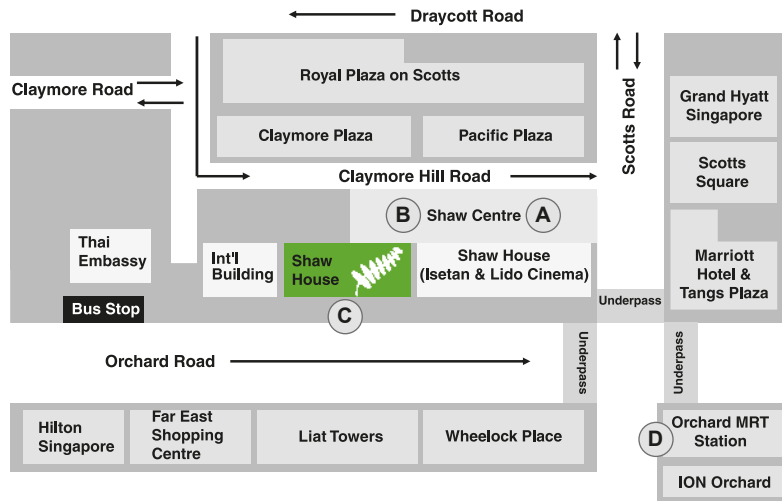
Draycott Road

Claymore Road

Royal Plaza on Scotts

Claymore Plaza

Pacific Plaza

Scotts Road

Grand Hyatt Singapore

Scotts Square

Claymore Hill Road

B Shaw Centre A

Thai Embassy

Int'l Building

Shaw House

Shaw House (Isetan & Lido Cinema)

Marriott Hotel & Tangs Plaza

Bus Stop

Underpass

C

Orchard Road

Underpass

Underpass

Hilton Singapore

Far East Shopping Centre

Liat Towers

Wheelock Place

D Orchard MRT Station

ION Orchard